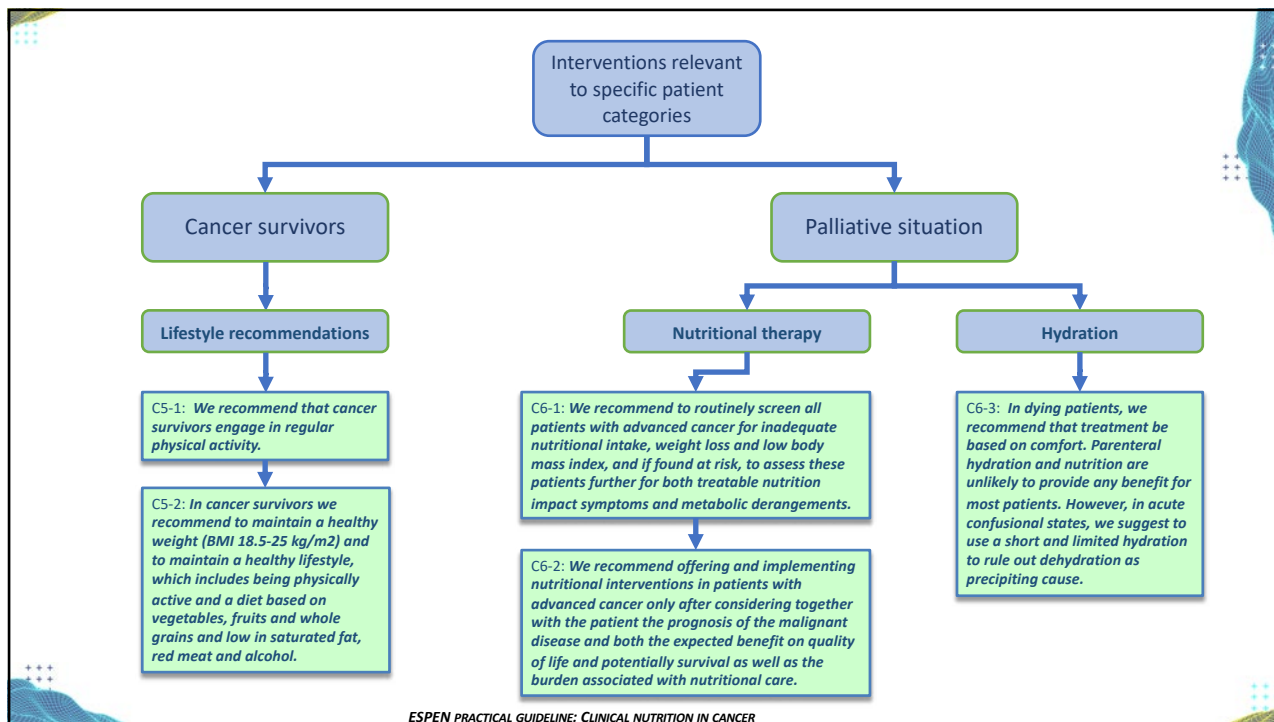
Interventions relevant to specific patient categories

Cancer survivors

Palliative situation

Lifestyle recommendations

Nutritional therapy

Hydration

C5-1: *We recommend that cancer survivors engage in regular physical activity.*

C5-2: *In cancer survivors we recommend to maintain a healthy weight (BMI 18.5-25 kg/m2) and to maintain a healthy lifestyle, which includes being physically active and a diet based on vegetables, fruits and whole grains and low in saturated fat, red meat and alcohol.*

C6-1: *We recommend to routinely screen all patients with advanced cancer for inadequate nutritional intake, weight loss and low body mass index, and if found at risk, to assess these patients further for both treatable nutrition impact symptoms and metabolic derangements.*

C6-2: *We recommend offering and implementing nutritional interventions in patients with advanced cancer only after considering together with the patient the prognosis of the malignant disease and both the expected benefit on quality of life and potentially survival as well as the burden associated with nutritional care.*

C6-3: *In dying patients, we recommend that treatment be based on comfort. Parenteral hydration and nutrition are unlikely to provide any benefit for most patients. However, in acute confusional states, we suggest to use a short and limited hydration to rule out dehydration as precipiting cause.*

ESPEN PRACTICAL GUIDELINE: CLINICAL NUTRITION IN CANCER